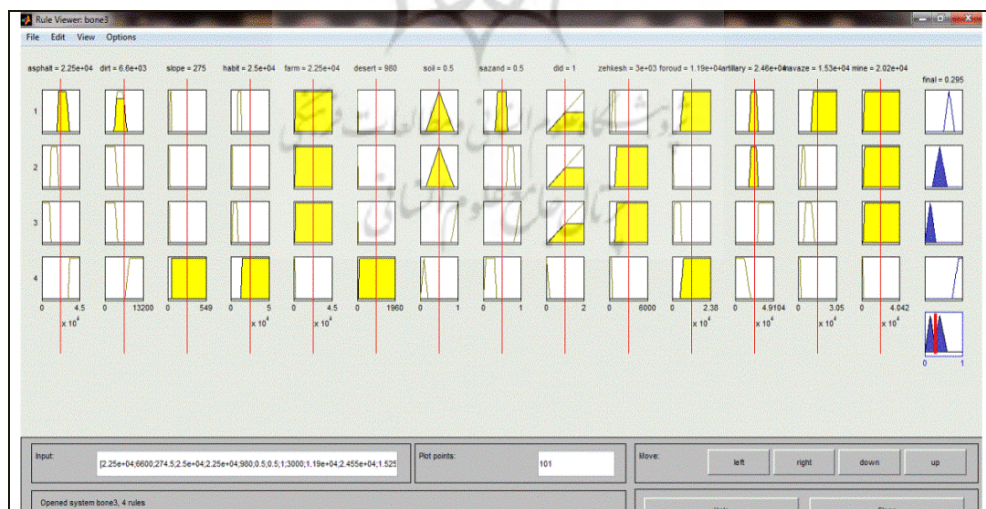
Rule Viewer: bone3

File Edit View Options

asphalt = 2.25e+04 dirt = 6.6e+03 slope = 275 habit = 2.5e+04 farm = 2.25e+04 desert = 980 soil = 0.5 sazand = 0.5 did = 1 zehkesh = 3e+03 foroud = 1.19e+04 artillary = 2.46e+04 navaze = 1.53e+04 mine = 2.02e+04 final = 0.295

1
2
3
4

0 4.5 $x 10^4$ 0 13200 0 549 0 5 $x 10^4$ 0 4.5 $x 10^4$ 0 1960 0 1 0 1 0 2 0 6000 0 2.38 $x 10^4$ 0 4.9104 $x 10^4$ 0 3.05 $x 10^4$ 0 4.042 $x 10^4$ 0 1

Input: [2.25e+04;6600;274.5;2.5e+04;2.25e+04;980;0.5;0.5;1;3000;1.19e+04;2.455e+04;1.525

Plot points: 101

Move: left right down up

Opened system bone3, 4 rules